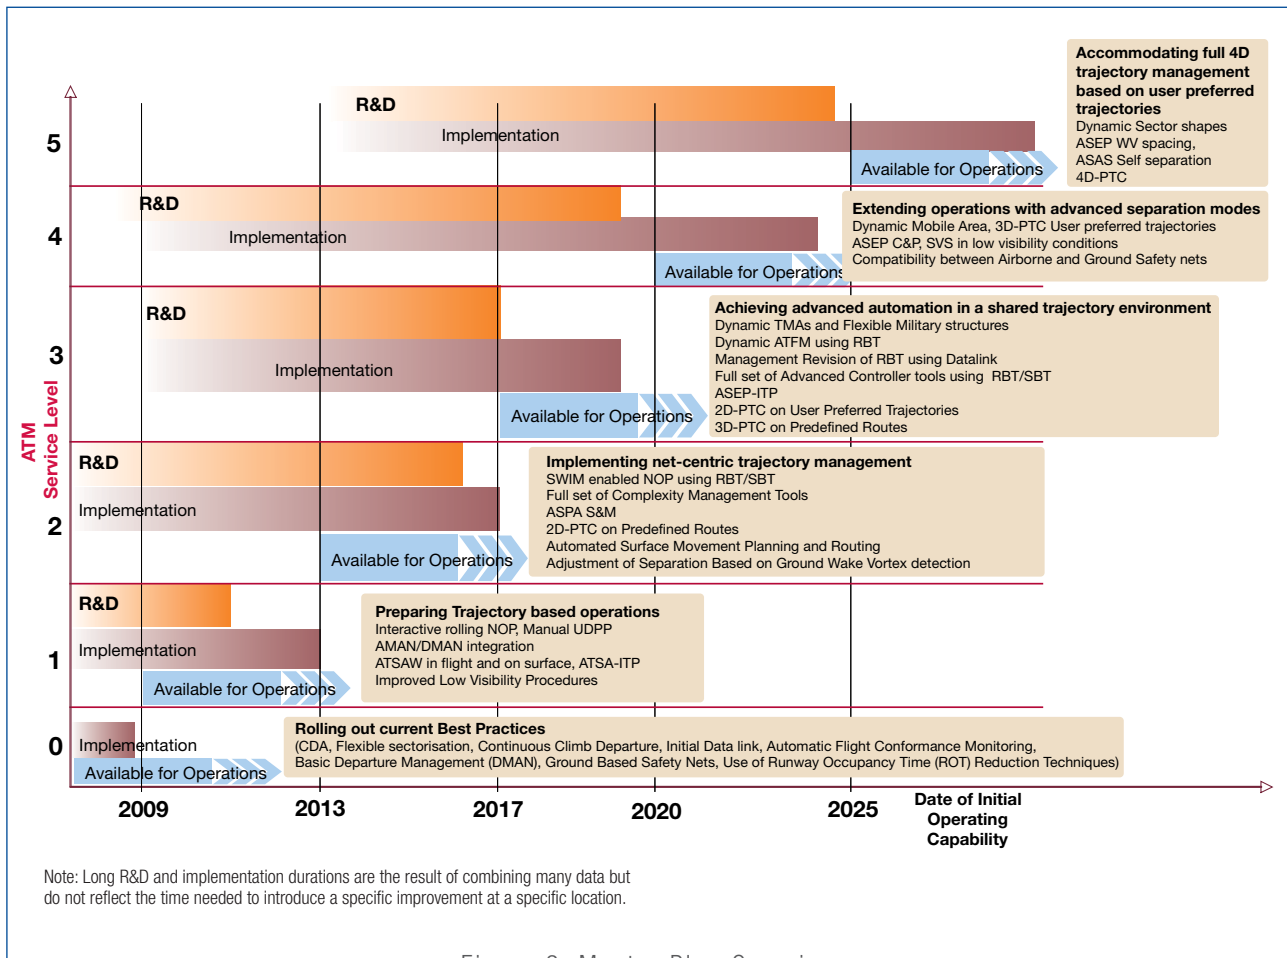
Accommodating full 4D trajectory management based on user preferred trajectories
Dynamic Sector shapes
ASEP WV spacing,
ASAS Self separation
4D-PTC

5
R&D
Implementation
Available for Operations

4
R&D
Implementation
Available for Operations

Extending operations with advanced separation modes
Dynamic Mobile Area, 3D-PTC User preferred trajectories
ASEP C&P, SVS in low visibility conditions
Compatibility between Airborne and Ground Safety nets

3
R&D
Implementation
Available for Operations

Achieving advanced automation in a shared trajectory environment
Dynamic TMAs and Flexible Military structures
Dynamic ATFM using RBT
Management Revision of RBT using Datalink
Full set of Advanced Controller tools using RBT/SBT
ASEP-ITP
2D-PTC on User Preferred Trajectories
3D-PTC on Predefined Routes

ATM Service Level

2
R&D
Implementation
Available for Operations

Implementing net-centric trajectory management
SWIM enabled NOP using RBT/SBT
Full set of Complexity Management Tools
ASPA S&M
2D-PTC on Predefined Routes
Automated Surface Movement Planning and Routing
Adjustment of Separation Based on Ground Wake Vortex detection

1
R&D
Implementation
Available for Operations

Preparing Trajectory based operations
Interactive rolling NOP, Manual UDPP
AMAN/DMAN integration
ATSAW in flight and on surface, ATSA-ITP
Improved Low Visibility Procedures

0
Implementation
Available for Operations

Rolling out current Best Practices
(CDA, Flexible sectorisation, Continuous Climb Departure, Initial Data link, Automatic Flight Conformance Monitoring,
Basic Departure Management (DMAN), Ground Based Safety Nets, Use of Runway Occupancy Time (ROT) Reduction Techniques)

2009 2013 2017 2020 2025 Date of Initial Operating Capability

Note: Long R&D and implementation durations are the result of combining many data but do not reflect the time needed to introduce a specific improvement at a specific location.

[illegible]